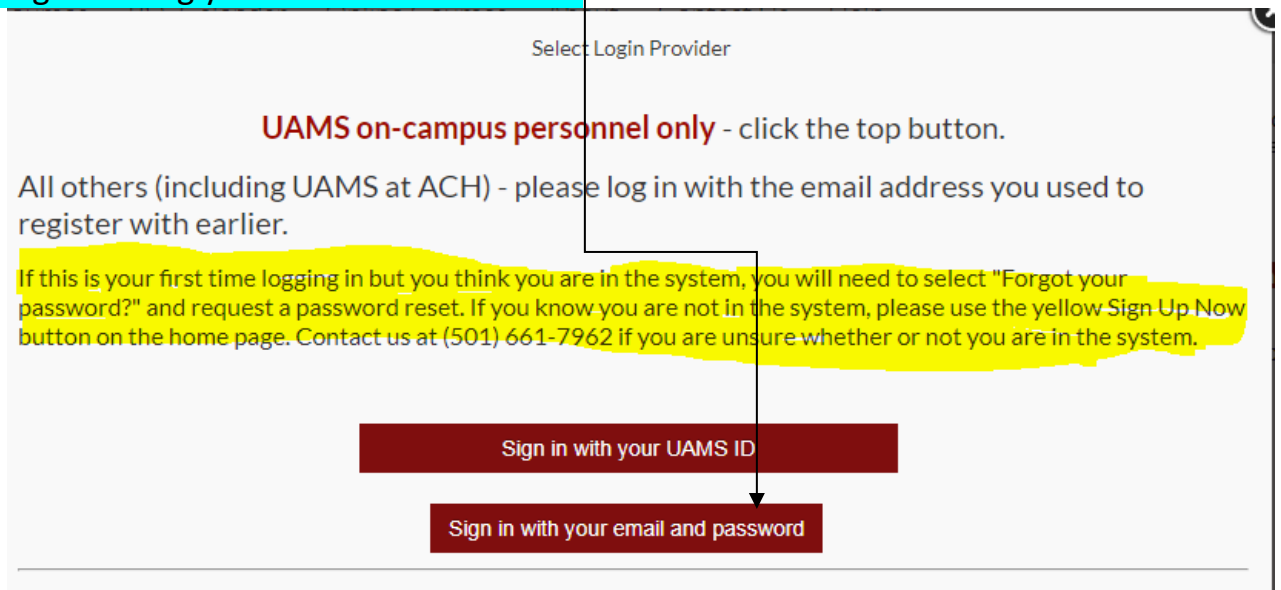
Select Login Provider

UAMS on-campus personnel only - click the top button.

All others (including UAMS at ACH) - please log in with the email address you used to register with earlier.

If this is your first time logging in but you think you are in the system, you will need to select "Forgot your password?" and request a password reset. If you know you are not in the system, please use the yellow Sign Up Now button on the home page. Contact us at (501) 661-7962 if you are unsure whether or not you are in the system.

Sign in with your UAMS ID

Sign in with your email and password